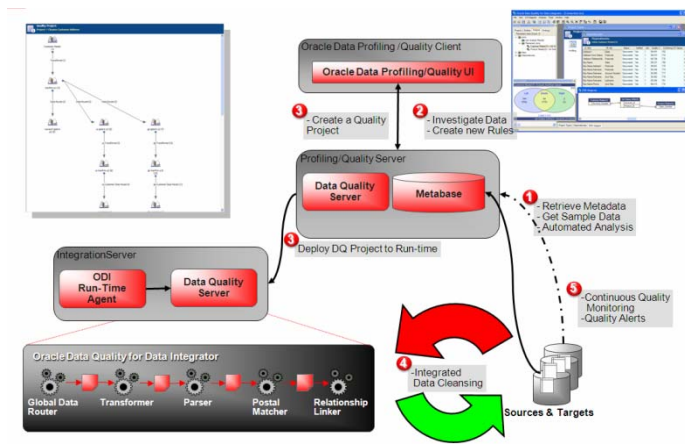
Oracle Data Profiling /Quality Client

Oracle Data Profiling/Quality UI

3 - Create a Quality Project

2 - Investigate Data
- Create new Rules

Profiling/Quality Server

Data Quality Server

Metabase

1 - Retrieve Metadata
- Get Sample Data
- Automated Analysis

3 Deploy DQ Project to Run-time

IntegrationServer

ODI Run-Time Agent

Data Quality Server

5 -Continuous Quality Monitoring
-Quality Alerts

Oracle Data Quality for Data Integrator

Global Data Router

Transformer

Parser

Postal Matcher

Relationship Linker

4 -Integrated Data Cleansing

Sources & Targets